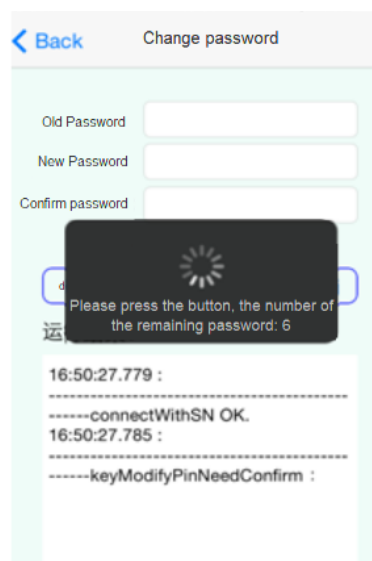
Back

Change password

Old Password

New Password

Confirm password

d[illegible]

Please press the button, the number of the remaining password: 6

运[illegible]

16:50:27.779 :

-------------------------------------------------------connectWithSN OK.

16:50:27.785 :

-------------------------------------------------------keyModifyPinNeedConfirm :